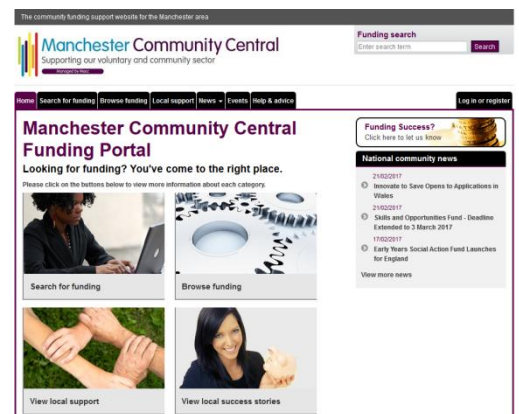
The community funding support website for the Manchester area

Manchester Community Central
Supporting our voluntary and community sector
Managed by Macc

Funding search
Enter search term
Search

Home
Search for funding
Browse funding
Local support
News
Events
Help & advice
Log in or register

Manchester Community Central Funding Portal

Looking for funding? You've come to the right place.

Please click on the buttons below to view more information about each category.

Search for funding

Browse funding

View local support

View local success stories

Funding Success?
Click here to let us know

National community news

21/02/2017
Innovate to Save Opens to Applications in Wales

21/02/2017
Skills and Opportunities Fund - Deadline Extended to 3 March 2017

17/02/2017
Early Years Social Action Fund Launches for England

View more news